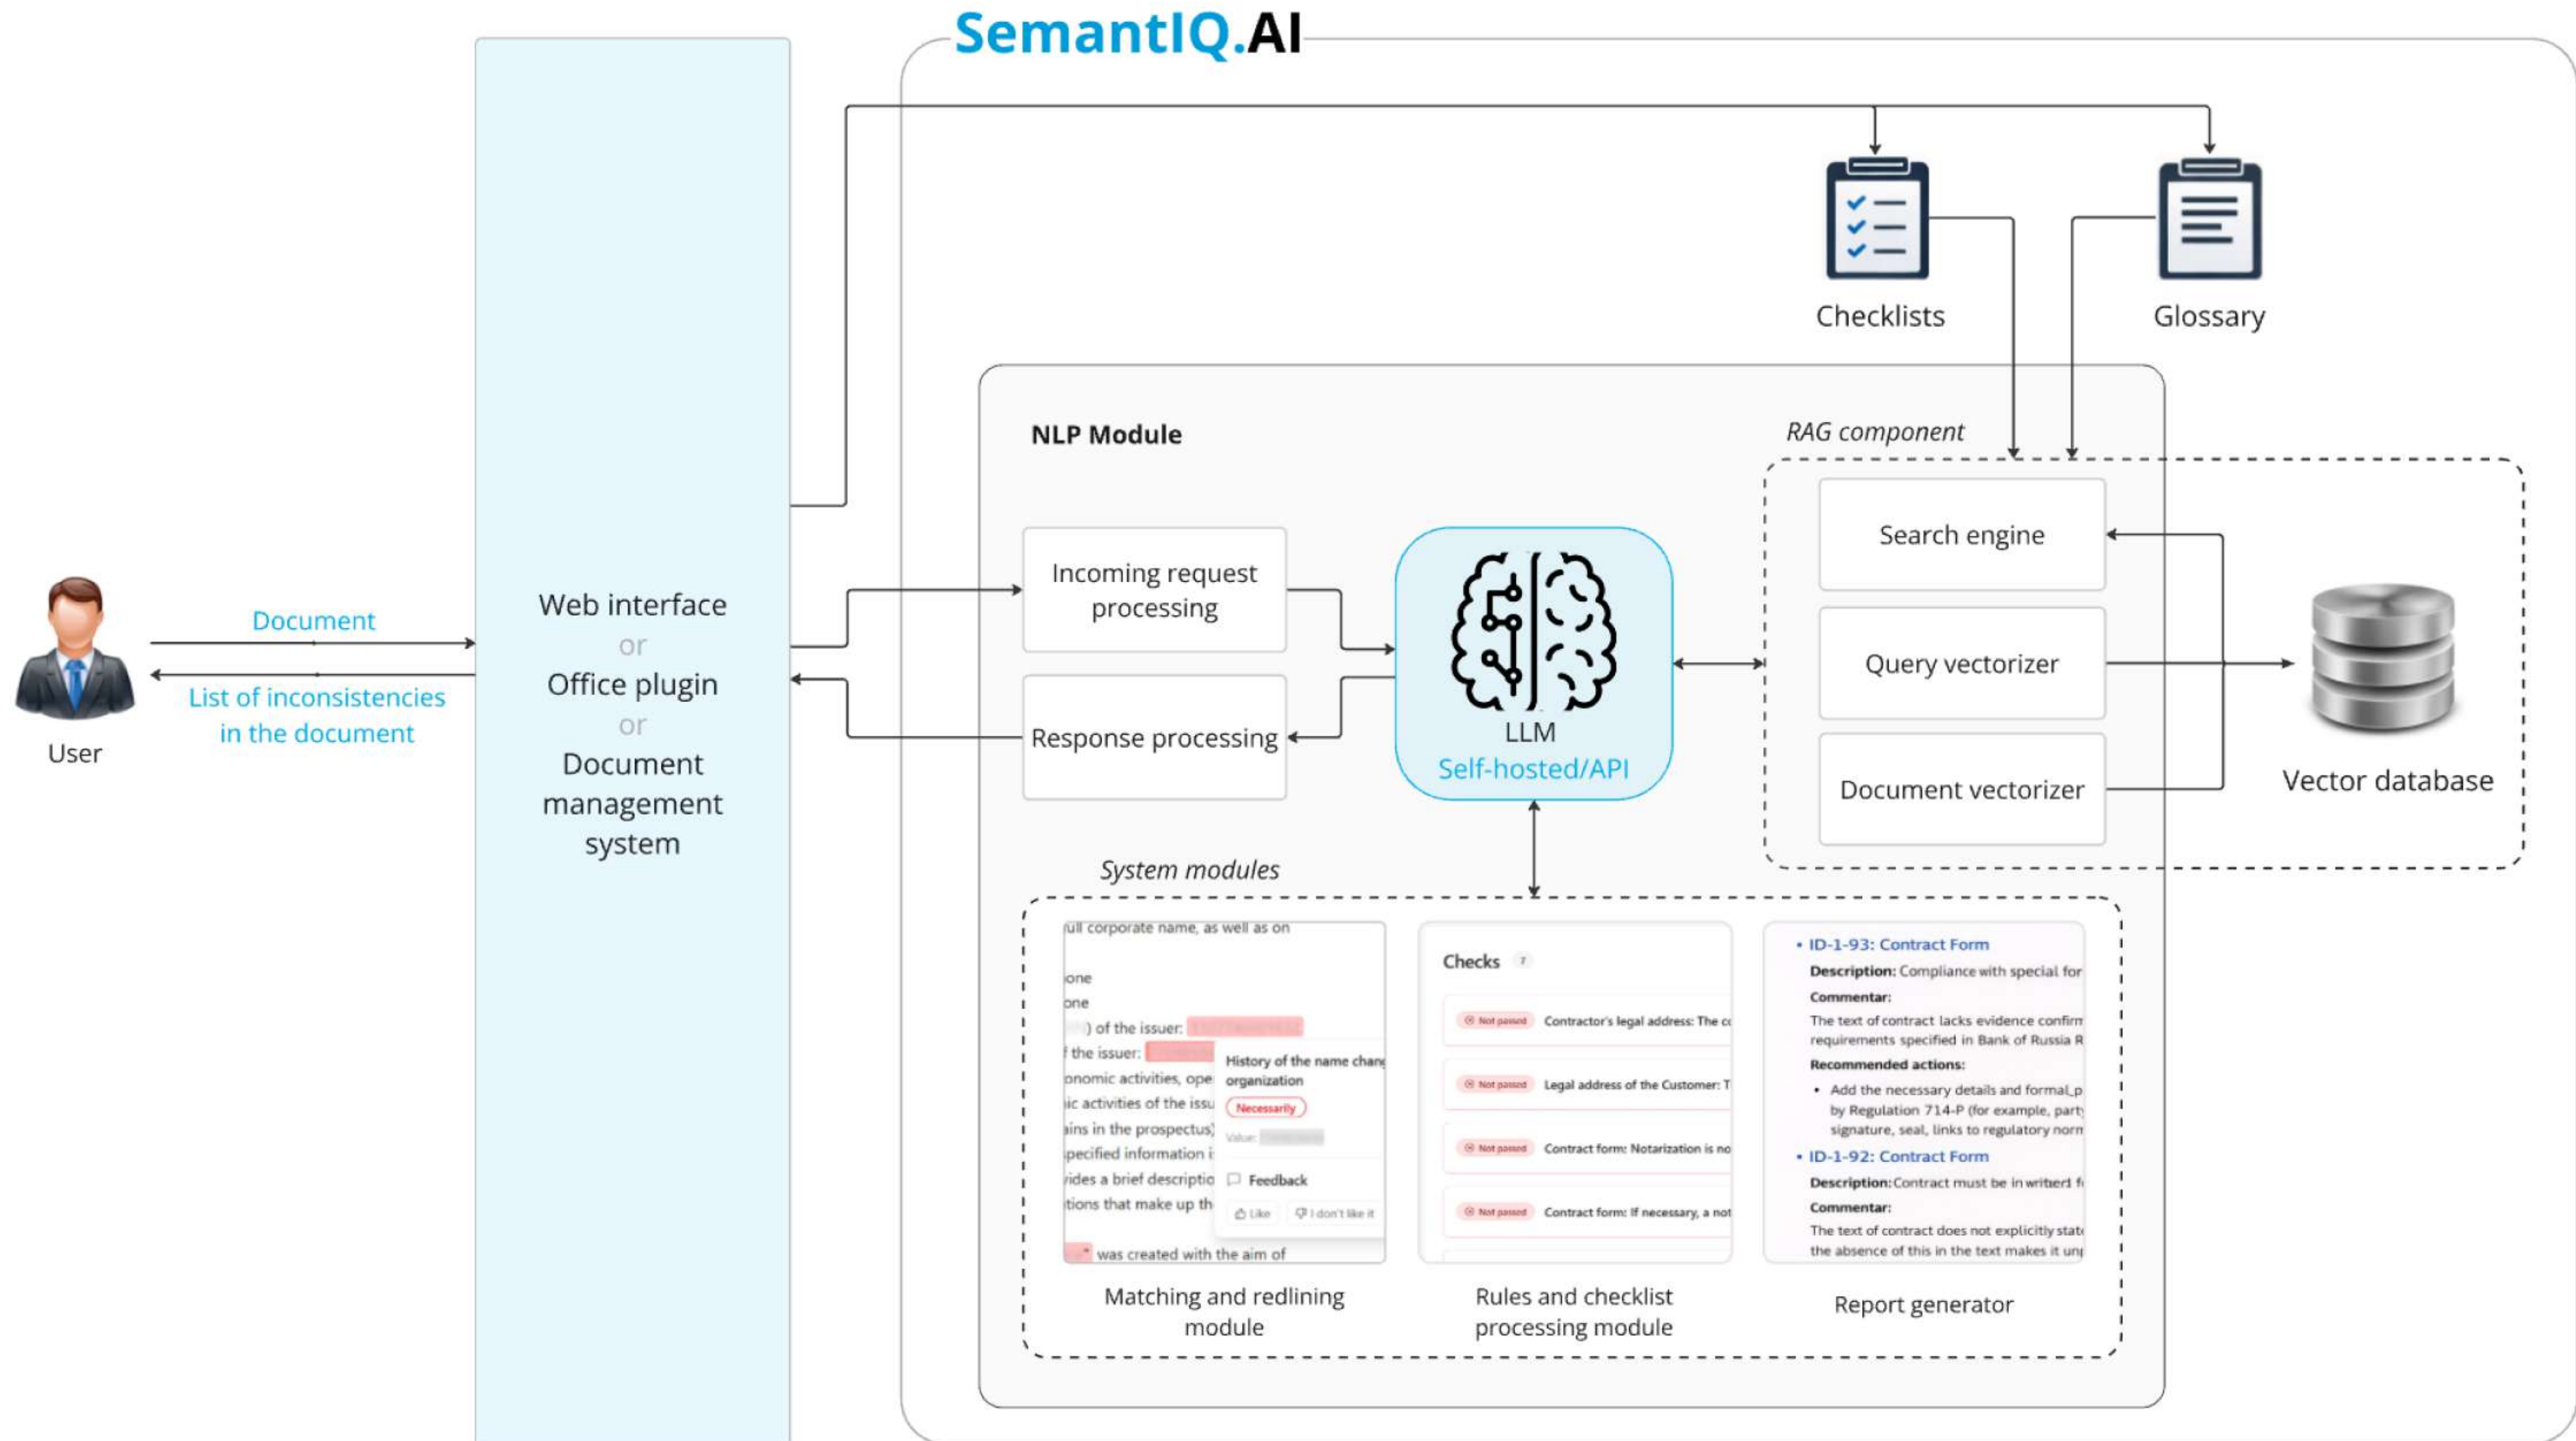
SemantIQ.AI

Checklists

Glossary

User

Document

List of inconsistencies in the document

Web interface
or
Office plugin
or
Document management system

NLP Module

Incoming request processing

Response processing

LLM
Self-hosted/API

RAG component

Search engine

Query vectorizer

Document vectorizer

Vector database

System modules

ull corporate name, as well as on
one
one
) of the issuer: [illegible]
f the issuer: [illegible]
onomic activities, ope
ic activities of the issu
ains in the prospectus
pecified information i
vides a brief descriptio
tions that make up th
" was created with the aim of

History of the name chan
organization
Necessarily
Value: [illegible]
Feedback
Like
I don't like it

Matching and redlining module

Checks

Not passed Contractor's legal address: The c
Not passed Legal address of the Customer: T
Not passed Contract form: Notarization is no
Not passed Contract form: If necessary, a not

Rules and checklist processing module

• ID-1-93: Contract Form
Description: Compliance with special for
Commentar:
The text of contract lacks evidence confirm requirements specified in Bank of Russia R
Recommended actions:
• Add the necessary details and formal p by Regulation 714-P (for example, party signature, seal, links to regulatory norm
• ID-1-92: Contract Form
Description: Contract must be in written f
Commentar:
The text of contract does not explicitly stat the absence of this in the text makes it un

Report generator